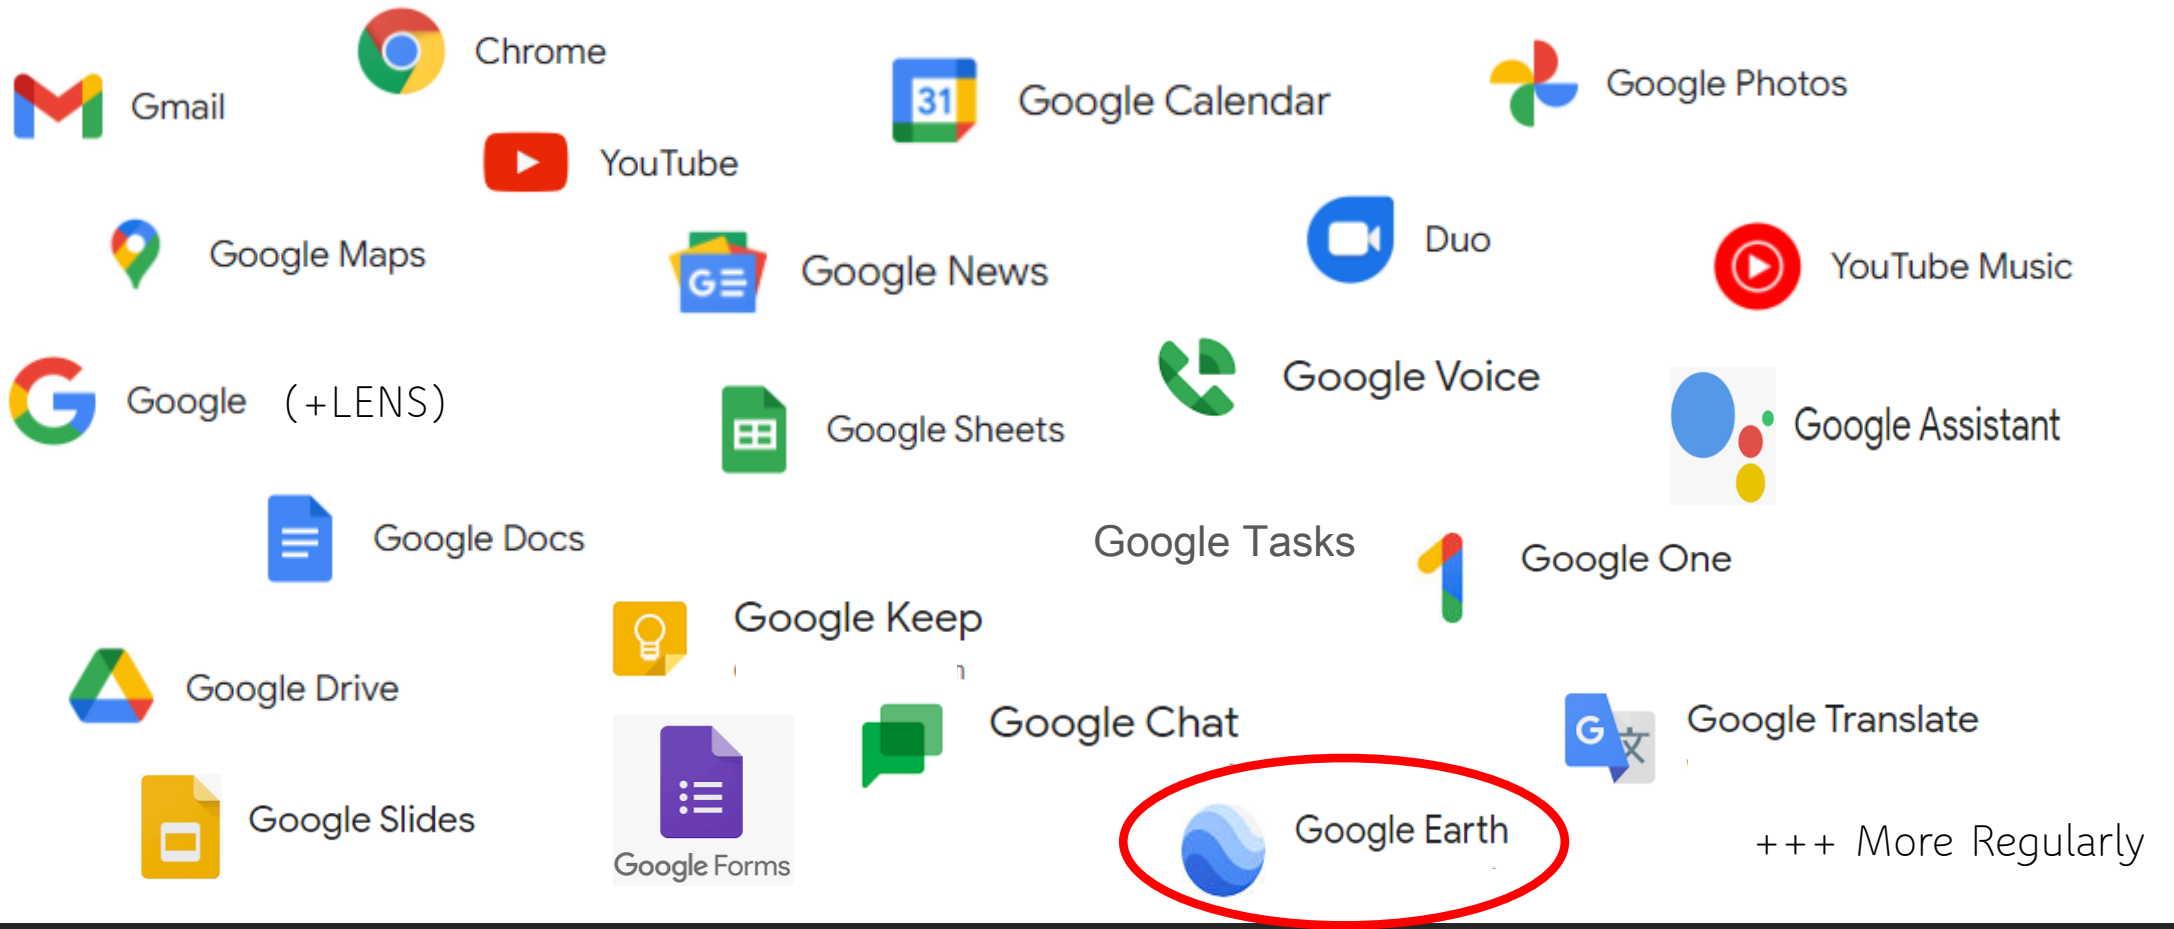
Gmail
Chrome
YouTube
31
Google Calendar
Google Photos
Google Maps
Google News
Duo
YouTube Music
Google (+LENS)
Google Sheets
Google Voice
Google Assistant
Google Docs
Google Tasks
Google One
Google Keep
Google Drive
Google Chat
Google Translate
Google Slides
Google Forms
Google Earth
+++ More Regularly